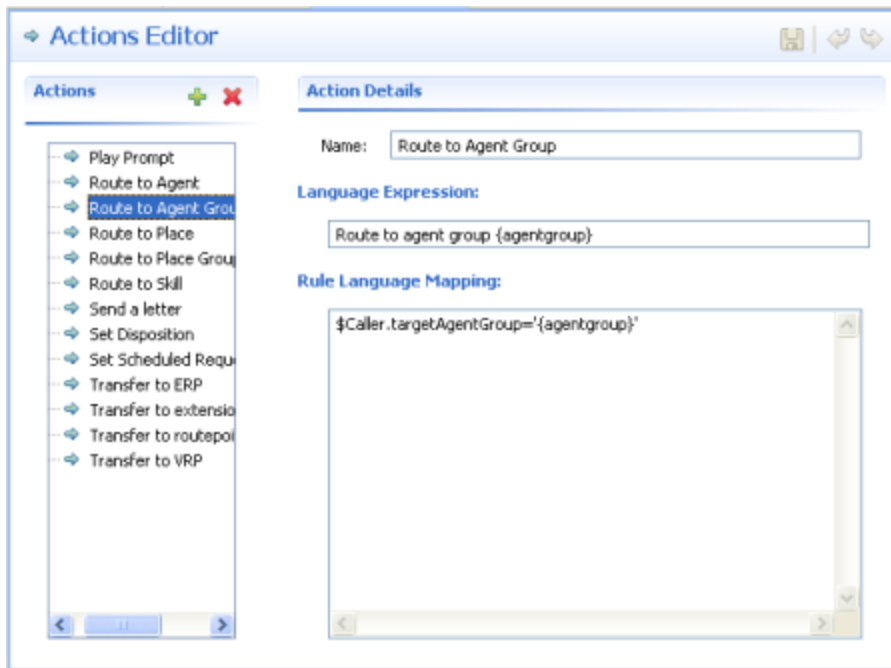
Actions Editor

Actions

Play Prompt
Route to Agent
Route to Agent Grou
Route to Place
Route to Place Grou
Route to Skill
Send a letter
Set Disposition
Set Scheduled Requ
Transfer to ERP
Transfer to extensio
Transfer to routepoi
Transfer to VRP

Action Details

Name: Route to Agent Group

Language Expression:

Route to agent group {agentgroup}

Rule Language Mapping:

$Caller.targetAgentGroup='{agentgroup}'